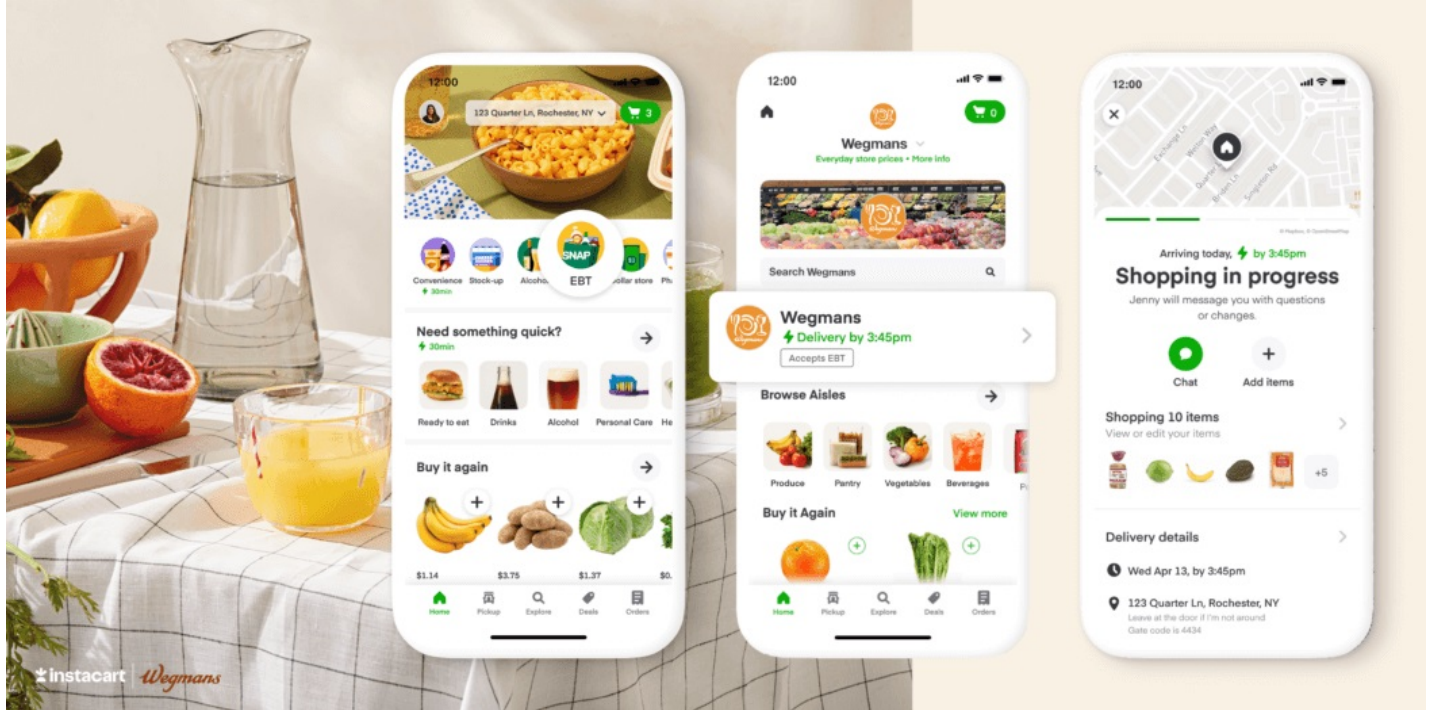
12:00

123 Quarter Ln, Rochester, NY

3

Convenience
30min

Stock-up

Alcohol

SNAP

EBT

ollar store

Ph

Need something quick?

30min

Ready to eat

Drinks

Alcohol

Personal Care

He

Buy it again

$1.14

$3.75

$1.37

$0.

Home

Pickup

Explore

Deals

Orders

12:00

0

Wegmans

Everyday store prices • More info

Search Wegmans

Wegmans

Delivery by 3:45pm

Accepts EBT

Browse Aisles

Produce

Pantry

Vegetables

Beverages

P

Buy it Again

View more

Home

Pickup

Explore

Deals

Orders

12:00

Exchange Ln

Quarter Ln

Singleton Rd

Arriving today, by 3:45pm

Shopping in progress

Jenny will message you with questions or changes.

Chat

Add items

Shopping 10 items

View or edit your items

+5

Delivery details

Wed Apr 13, by 3:45pm

123 Quarter Ln, Rochester, NY

Leave at the door if I'm not around

Gate code is 4434

instacart | Wegmans